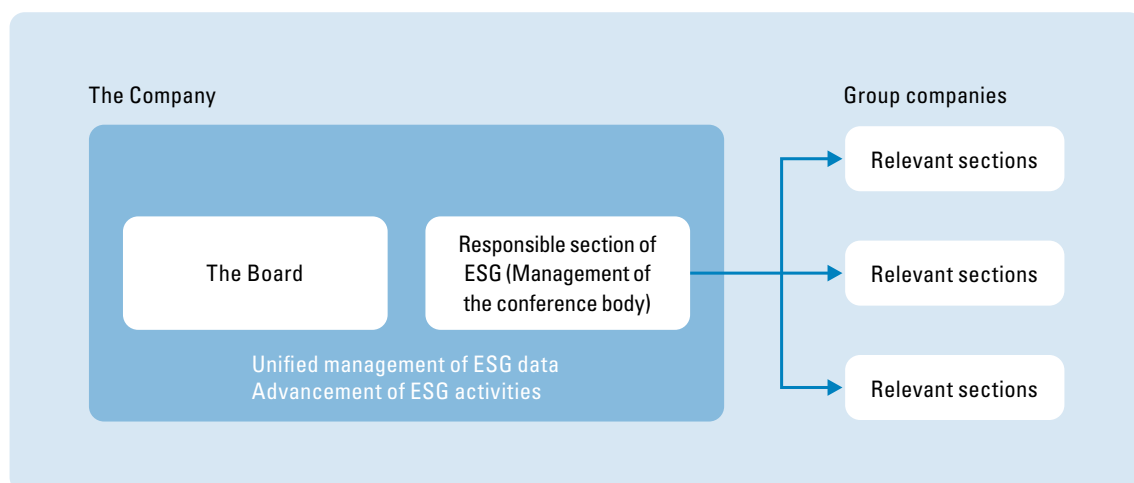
The Company

The Board

Responsible section of ESG (Management of the conference body)

Unified management of ESG data
Advancement of ESG activities

Group companies

Relevant sections

Relevant sections

Relevant sections